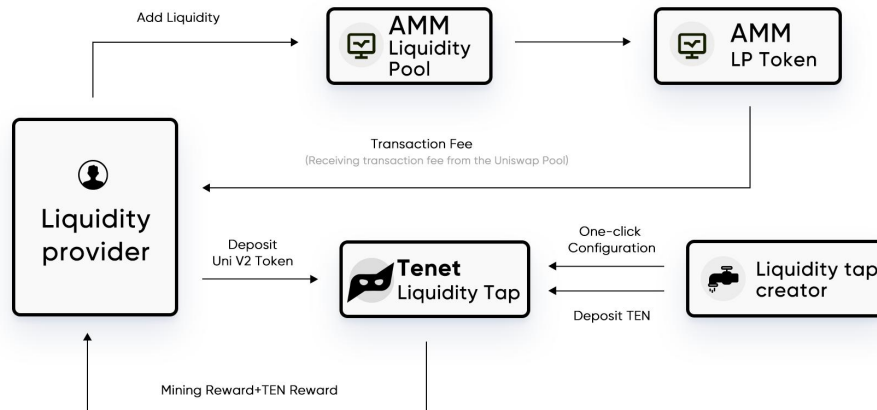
Add Liquidity

AMM Liquidity Pool

AMM LP Token

Transaction Fee
(Receiving transaction fee from the Uniswap Pool)

Liquidity provider

Deposit Uni V2 Token

Tenet Liquidity Tap

One-click Configuration

Deposit TEN

Liquidity tap creator

Mining Reward+TEN Reward